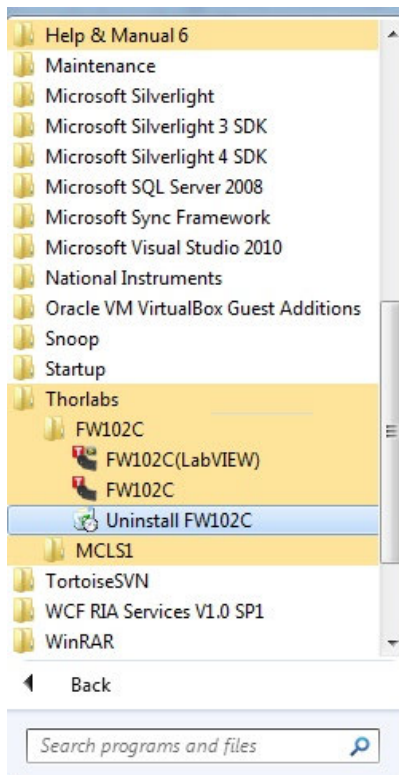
Help & Manual 6
Maintenance
Microsoft Silverlight
Microsoft Silverlight 3 SDK
Microsoft Silverlight 4 SDK
Microsoft SQL Server 2008
Microsoft Sync Framework
Microsoft Visual Studio 2010
National Instruments
Oracle VM VirtualBox Guest Additions
Snoop
Startup
Thorlabs
FW102C
FW102C(LabVIEW)
FW102C
Uninstall FW102C
MCLS1
TortoiseSVN
WCF RIA Services V1.0 SP1
WinRAR

Back

Search programs and files